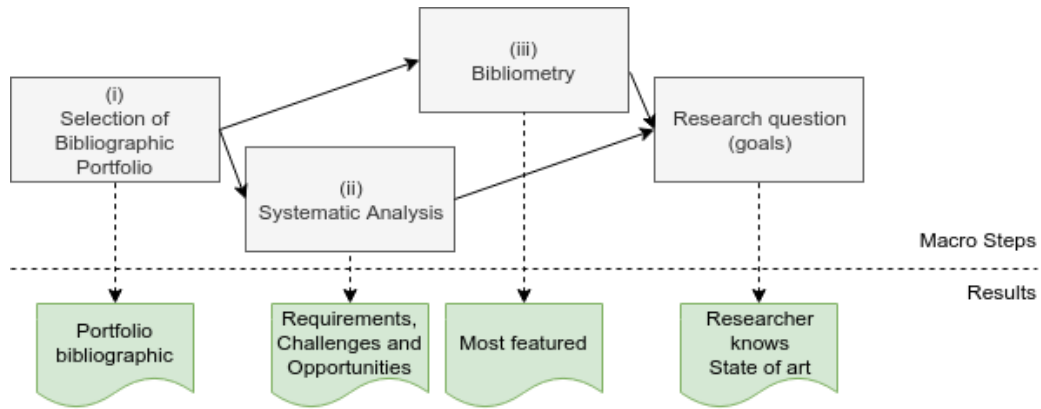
(i)
Selection of Bibliographic Portfolio

(iii)
Bibliometry

(ii)
Systematic Analysis

Research question (goals)

Macro Steps

Results

Portfolio bibliographic

Requirements, Challenges and Opportunities

Most featured

Researcher knows State of art